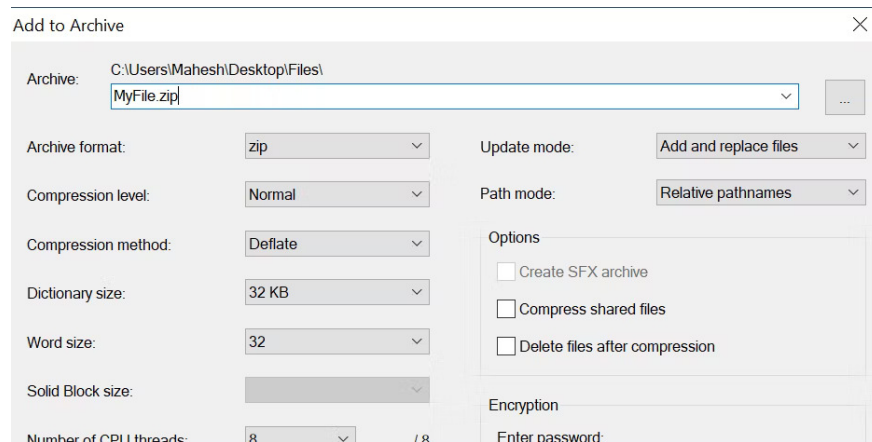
Add to Archive

Archive: C:\Users\Mahesh\Desktop\Files\
MyFile.zip
...

Archive format: zip
Compression level: Normal
Compression method: Deflate
Dictionary size: 32 KB
Word size: 32
Solid Block size:
Number of CPU threads: 8 / 8

Update mode: Add and replace files
Path mode: Relative pathnames

Options
Create SFX archive
Compress shared files
Delete files after compression

Encryption
Enter password: